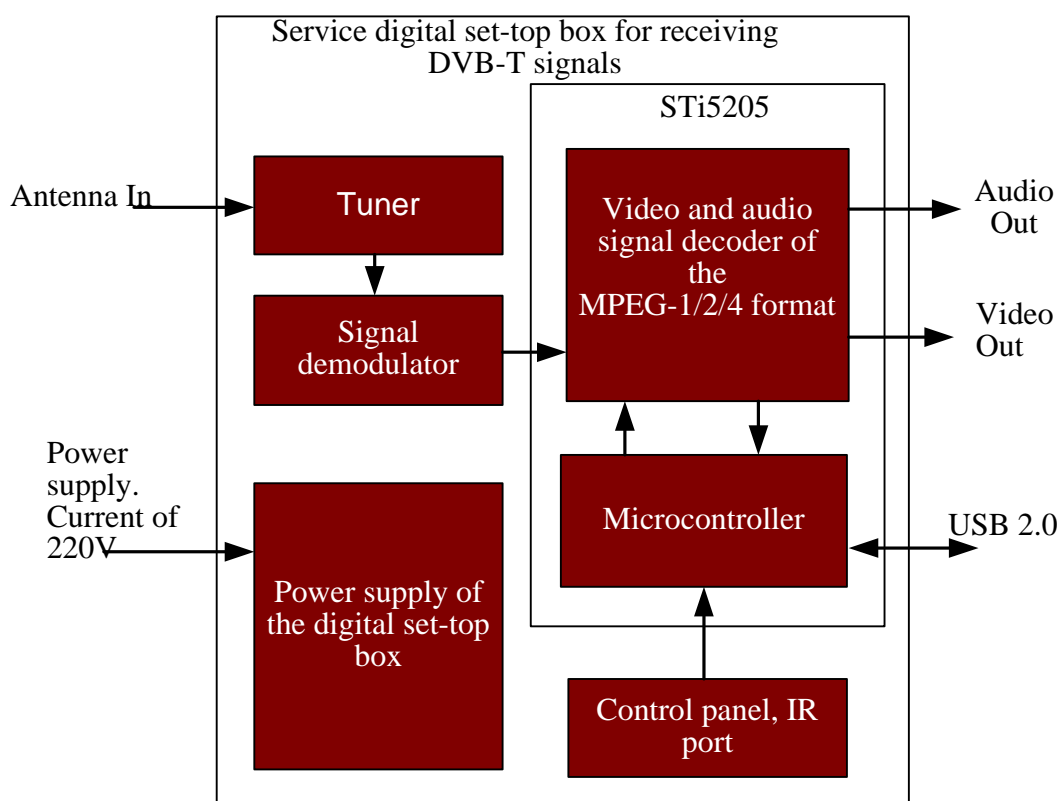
Service digital set-top box for receiving DVB-T signals

STi5205

Antenna In

Tuner

Signal demodulator

Video and audio signal decoder of the MPEG-1/2/4 format

Audio Out

Video Out

Power supply. Current of 220V

Power supply of the digital set-top box

Microcontroller

USB 2.0

Control panel, IR port